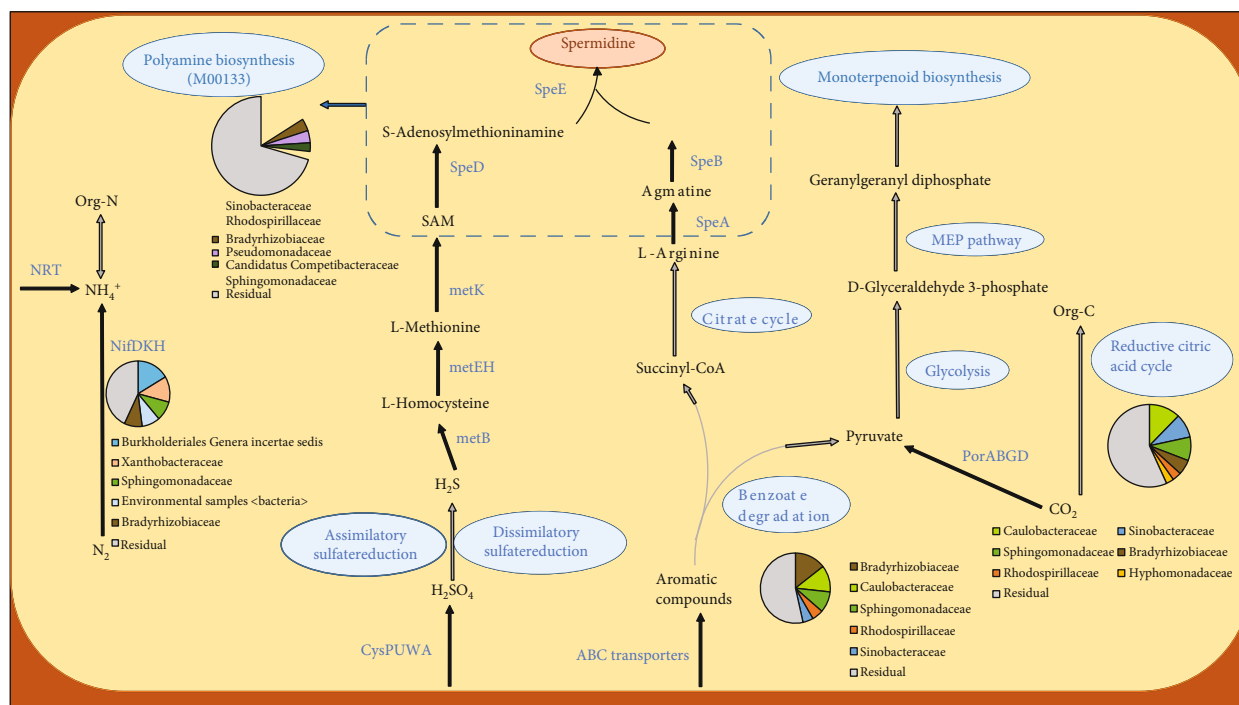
Polyamine biosynthesis (M00133)

Sinobacteraceae
Rhodospirillaceae
Bradyrhizobiaceae
Pseudomonadaceae
Candidatus Competibacteraceae
Sphingomonadaceae
Residual

Spermidine

SpeE

S-Adenosylmethioninamine

SpeD

SAM

SpeB

Agmatine

SpeA

L-Arginine

Monoterpenoid biosynthesis

Geranylgeranyl diphosphate

MEP pathway

D-Glyceraldehyde 3-phosphate

Org-N

NRT

$NH_4^+$

NifDKH

Burkholderiales Genera incertae sedis
Xanthobacteraceae
Sphingomonadaceae
Environmental samples <bacteria>
Bradyrhizobiaceae
Residual

$N_2$

metK

L-Methionine

metEH

L-Homocysteine

metB

$H_2S$

Assimilatory sulfatereduction

Dissimilatory sulfatereduction

$H_2SO_4$

CysPUWA

Citrate cycle

Succinyl-CoA

Benzoate degradation

Aromatic compounds

ABC transporters

Bradyrhizobiaceae
Caulobacteraceae
Sphingomonadaceae
Rhodospirillaceae
Sinobacteraceae
Residual

Glycolysis

Pyruvate

PorABGD

Org-C

Reductive citric acid cycle

$CO_2$

Caulobacteraceae
Sinobacteraceae
Sphingomonadaceae
Bradyrhizobiaceae
Rhodospirillaceae
Hyphomonadaceae
Residual